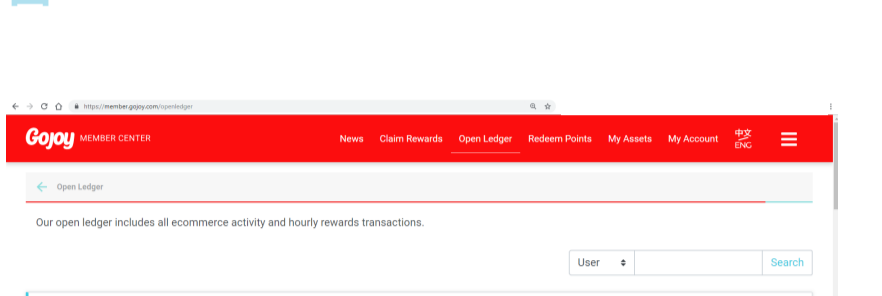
https://member.gojoy.com/openledger

Gojoy MEMBER CENTER

News Claim Rewards Open Ledger Redeem Points My Assets My Account 中文 ENG

Open Ledger

Our open ledger includes all ecommerce activity and hourly rewards transactions.

User

Search